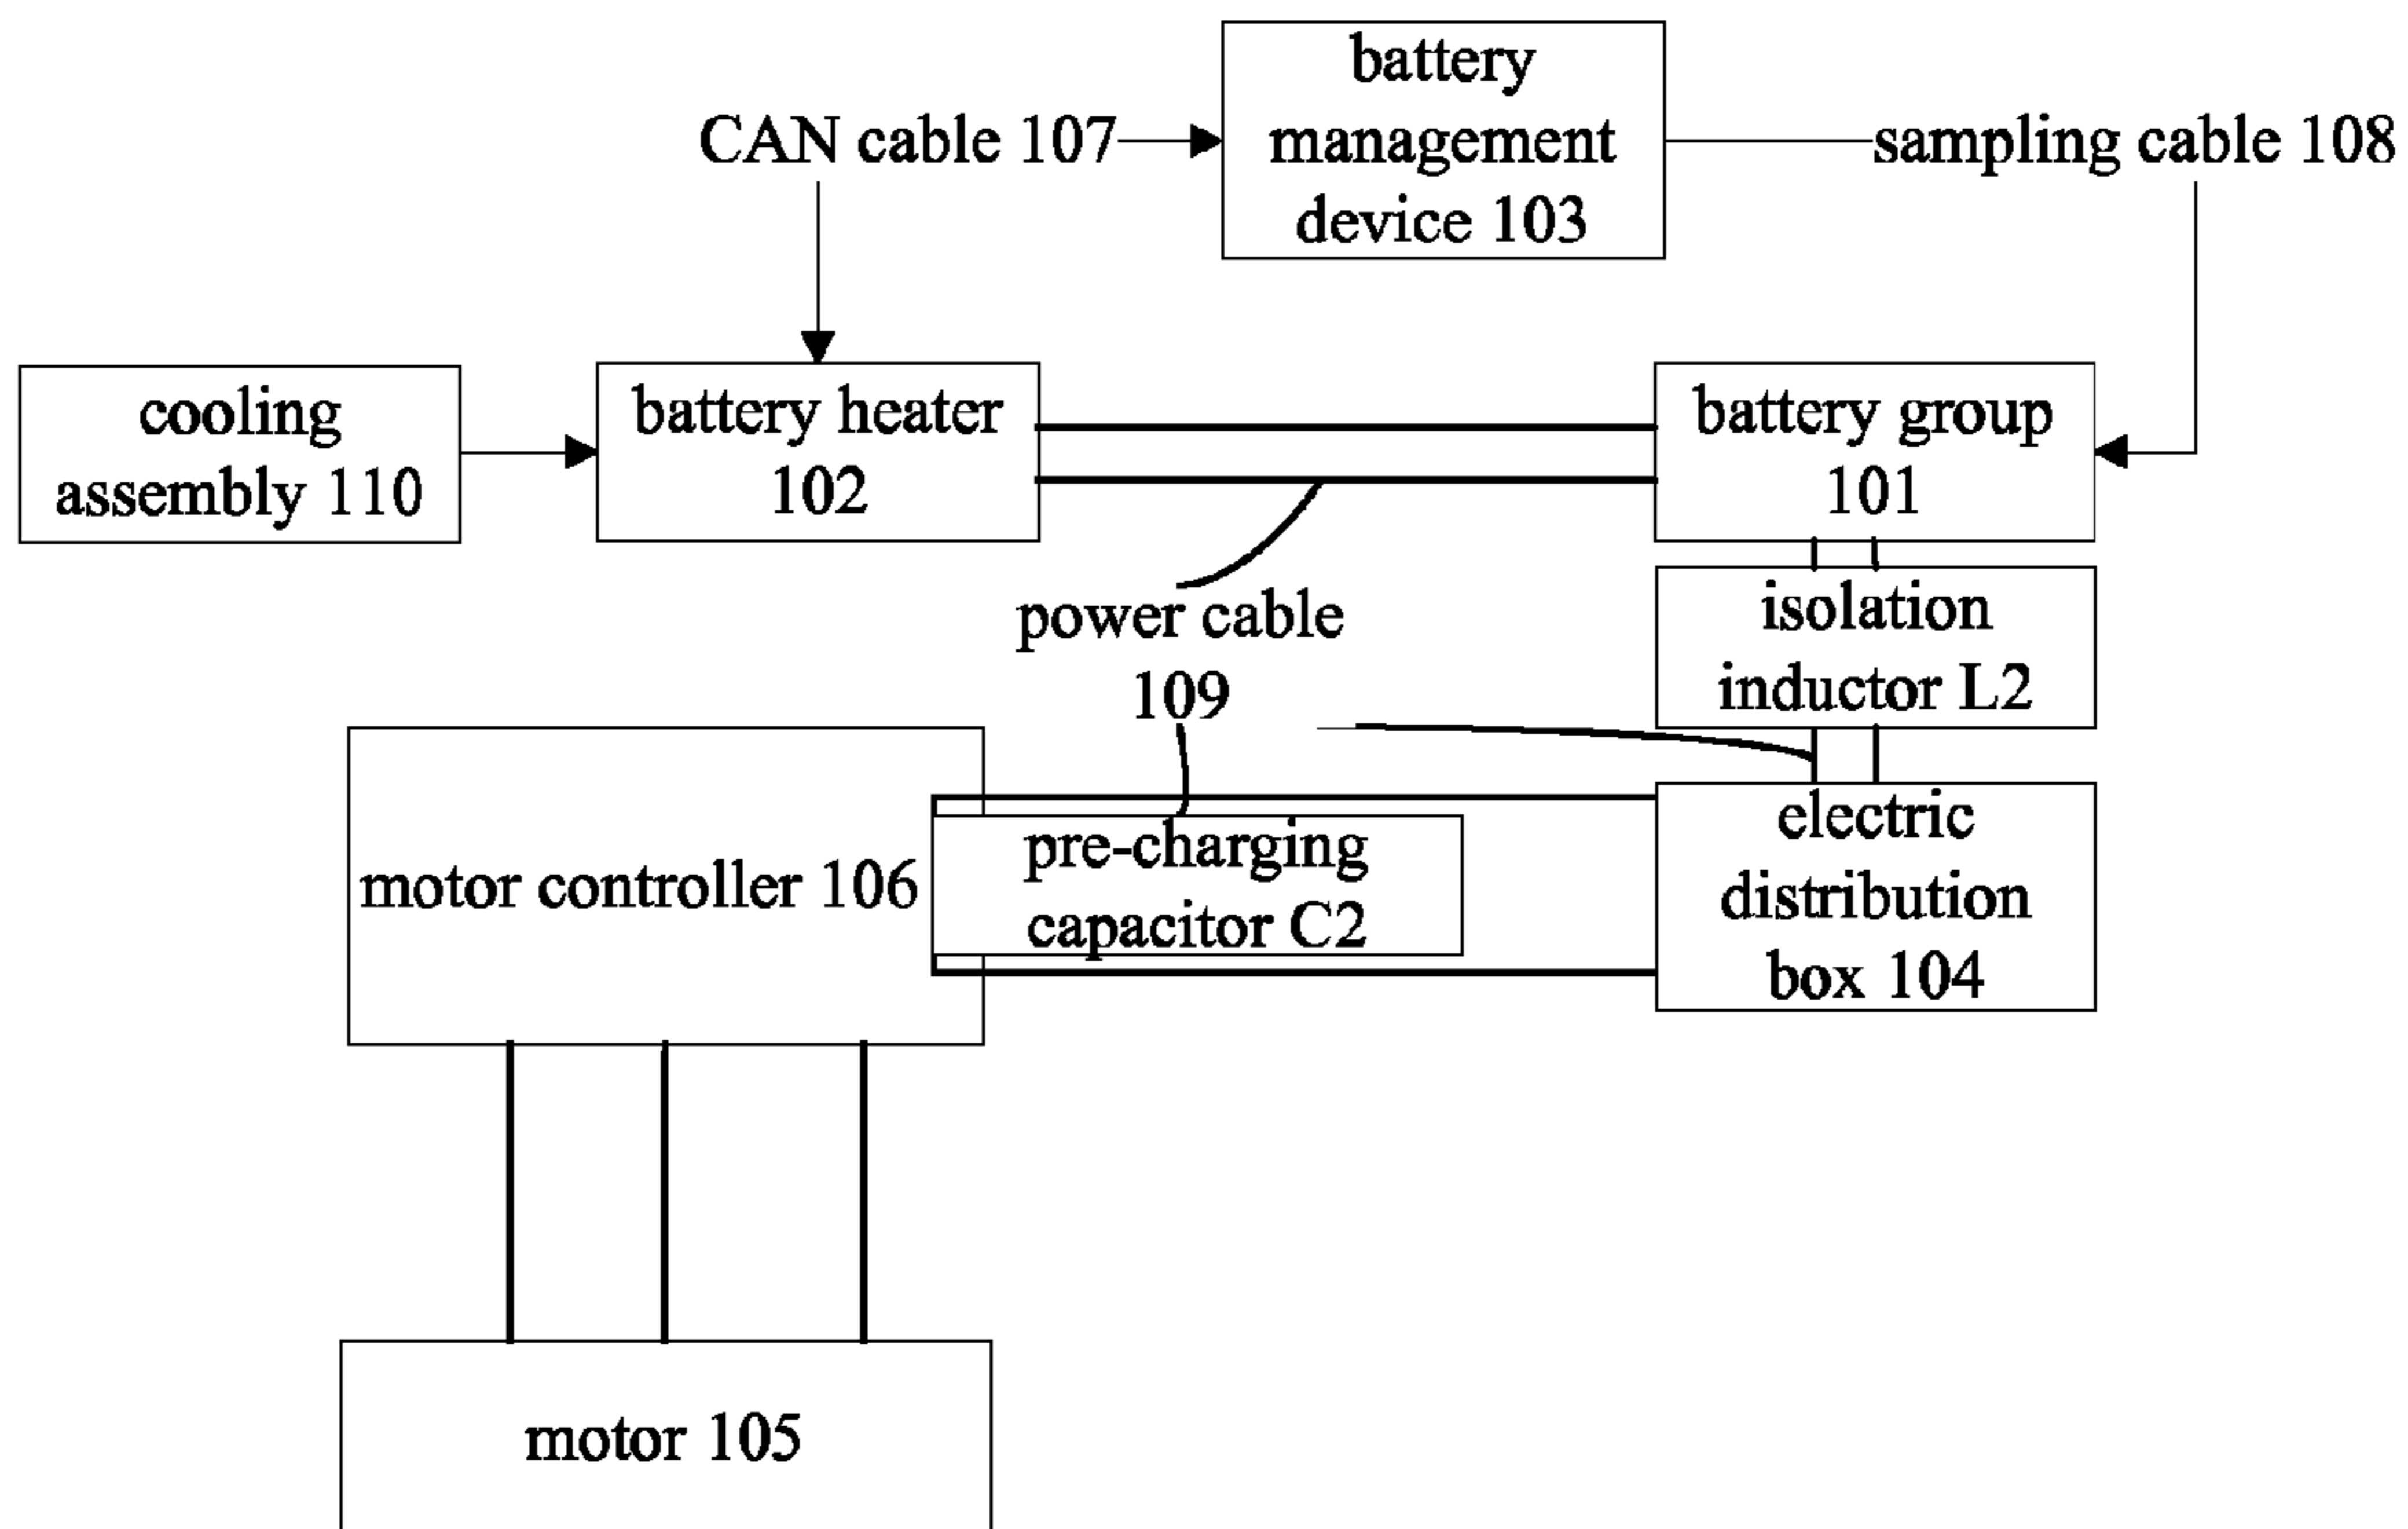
battery management device 103

CAN cable 107

sampling cable 108

cooling assembly 110

battery heater 102

battery group 101

power cable 109

isolation inductor L2

motor controller 106

pre-charging capacitor C2

electric distribution box 104

motor 105